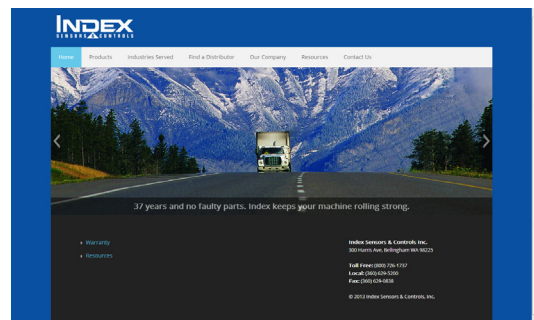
INDEX
SENSORS & CONTROLS

Home Products Industries Served Find a Distributor Our Company Resources Contact Us

37 years and no faulty parts. Index keeps your machine rolling strong.

» Warranty
» Resources

Index Sensors & Controls Inc.
300 Harris Ave, Bellingham WA 98225

Toll Free: (800) 726-1737
Local: (360) 629-5200
Fax: (360) 629-0838

© 2013 Index Sensors & Controls, Inc.